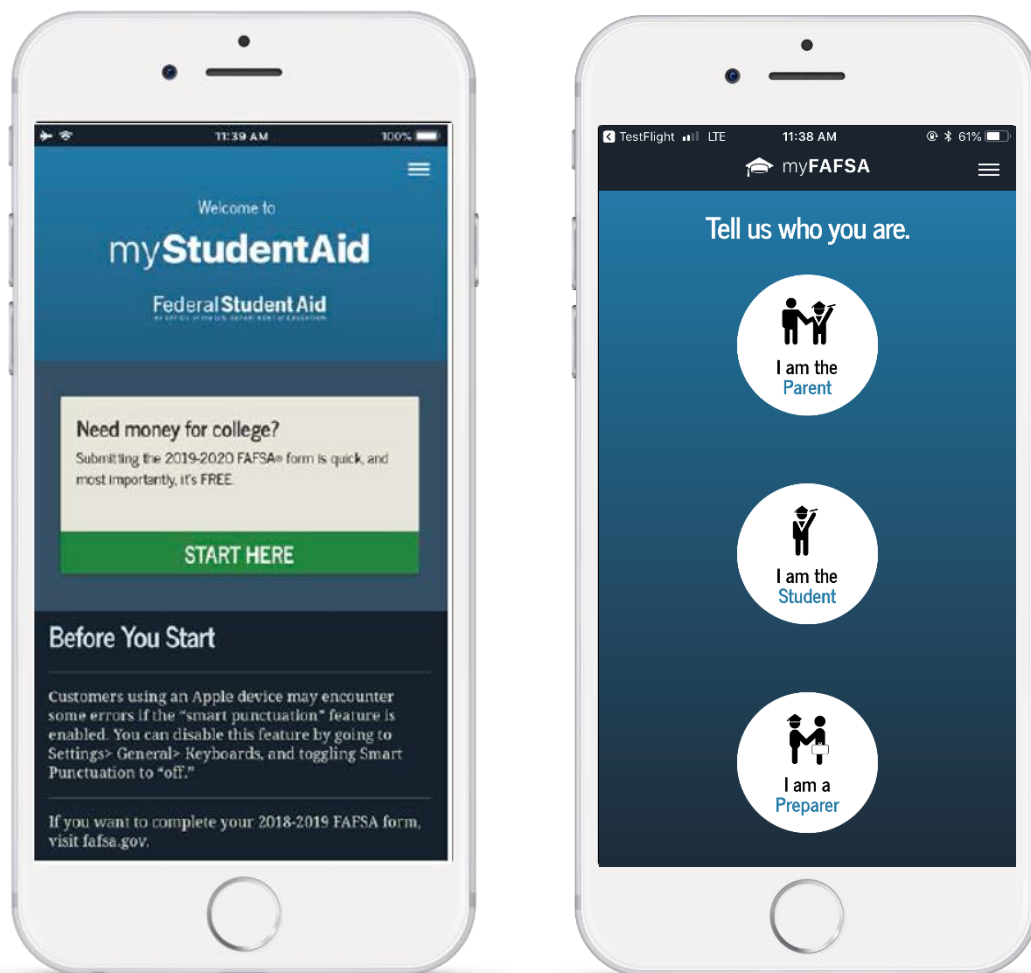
11:39 AM 100%

Welcome to

myStudentAid

Federal Student Aid

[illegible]

Need money for college?

Submitting the 2019-2020 FAFSA® form is quick, and most importantly, it's FREE.

START HERE

Before You Start

Customers using an Apple device may encounter some errors if the "smart punctuation" feature is enabled. You can disable this feature by going to Settings> General> Keyboards, and toggling Smart Punctuation to "off."

If you want to complete your 2018-2019 FAFSA form, visit fafsa.gov.

TestFlight LTE 11:38 AM 61%

myFAFSA

Tell us who you are.

I am the Parent

I am the Student

I am a Preparer